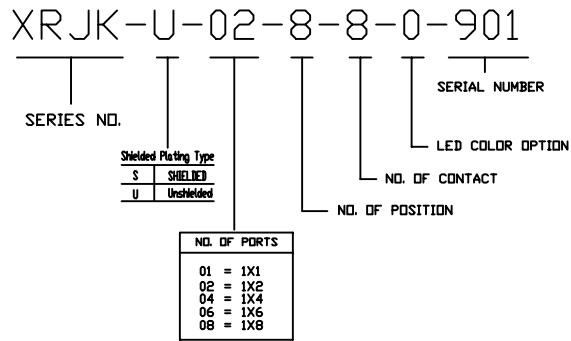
XRJK-U-02-8-8-0-901

SERIAL NUMBER

SERIES NO.

LED COLOR OPTION

Shielded Plating Type

| S | SHIELDED |
|---|---|
| U | Unshielded |

NO. OF CONTACT

NO. OF POSITION

NO. OF PORTS

01 = 1X1
02 = 1X2
04 = 1X4
06 = 1X6
08 = 1X8